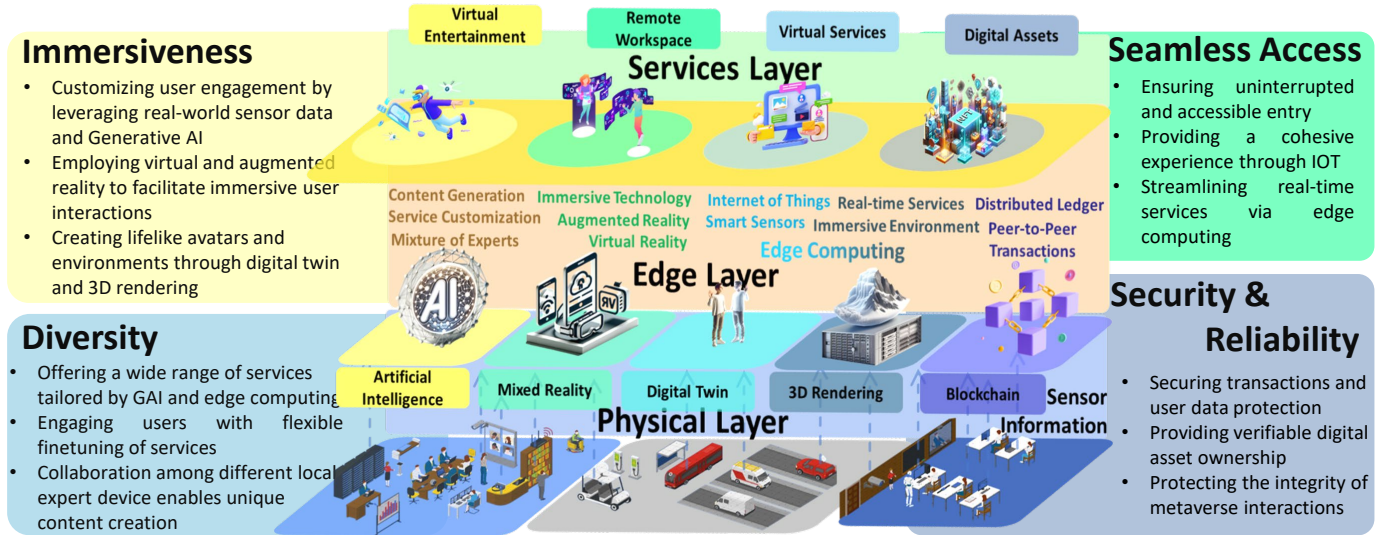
Virtual Entertainment

Remote Workspace

Virtual Services

Digital Assets

Immersiveness

• Customizing user engagement by leveraging real-world sensor data and Generative AI
• Employing virtual and augmented reality to facilitate immersive user interactions
• Creating lifelike avatars and environments through digital twin and 3D rendering

Services Layer

Seamless Access

• Ensuring uninterrupted and accessible entry
• Providing a cohesive experience through IOT
• Streamlining real-time services via edge computing

Content Generation
Service Customization
Mixture of Experts

Immersive Technology
Augmented Reality
Virtual Reality

Internet of Things
Smart Sensors

Real-time Services
Immersive Environment

Distributed Ledger
Peer-to-Peer Transactions

Edge Computing

Edge Layer

Security & Reliability

Diversity

• Offering a wide range of services tailored by GAI and edge computing
• Engaging users with flexible finetuning of services
• Collaboration among different local expert device enables unique content creation

Artificial Intelligence

Mixed Reality

Digital Twin

3D Rendering

Blockchain

Sensor Information

Physical Layer

• Securing transactions and user data protection
• Providing verifiable digital asset ownership
• Protecting the integrity of metaverse interactions